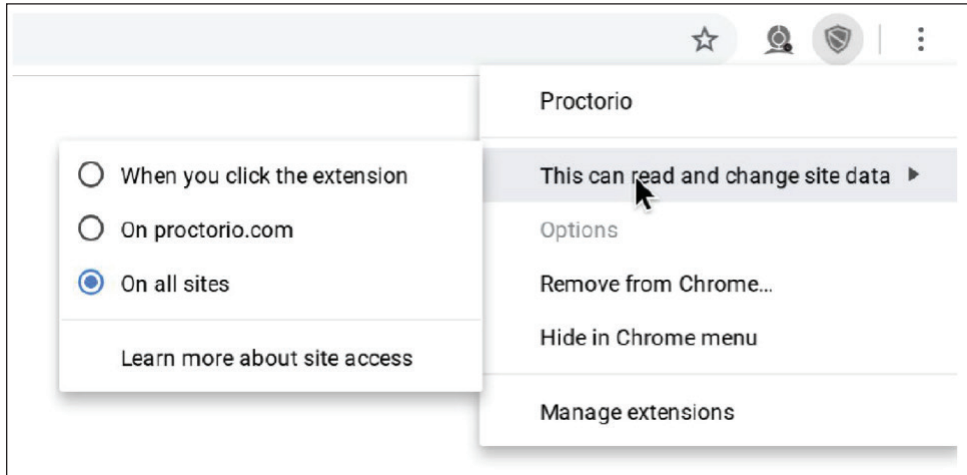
Proctorio

This can read and change site data

Options

Remove from Chrome...

Hide in Chrome menu

Manage extensions

When you click the extension

On proctorio.com

On all sites

Learn more about site access